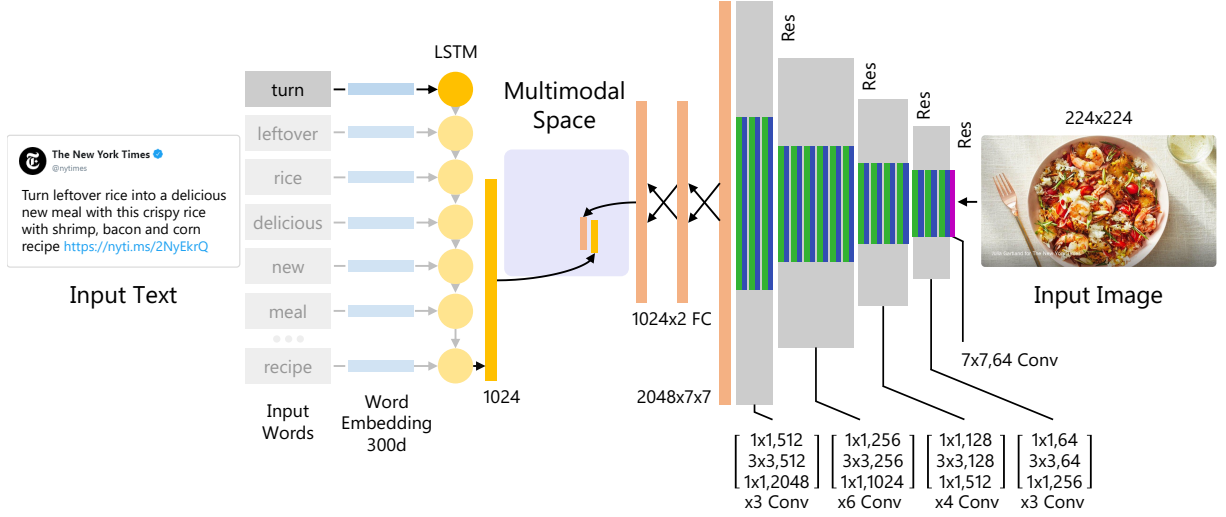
The New York Times
@nytimes

Turn leftover rice into a delicious new meal with this crispy rice with shrimp, bacon and corn recipe https://nyti.ms/2NyEkrQ

Input Text

turn
leftover
rice
delicious
new
meal
recipe

Input Words

Word Embedding 300d

LSTM

1024

Multimodal Space

1024x2 FC

2048x7x7

Res

Res

Res

Res

224x224

Input Image

7x7,64 Conv

$\begin{bmatrix} 1x1,512 \\ 3x3,512 \\ 1x1,2048 \end{bmatrix}$ x3 Conv

$\begin{bmatrix} 1x1,256 \\ 3x3,256 \\ 1x1,1024 \end{bmatrix}$ x6 Conv

$\begin{bmatrix} 1x1,128 \\ 3x3,128 \\ 1x1,512 \end{bmatrix}$ x4 Conv

$\begin{bmatrix} 1x1,64 \\ 3x3,64 \\ 1x1,256 \end{bmatrix}$ x3 Conv